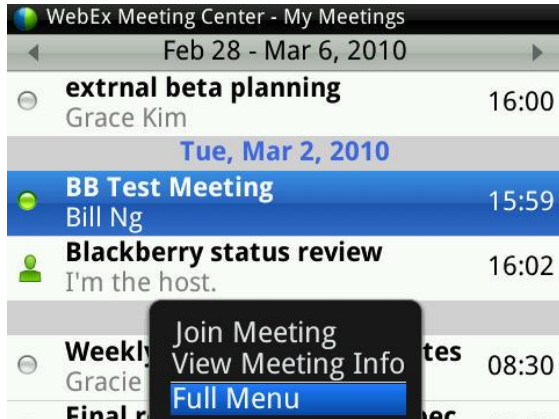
WebEx Meeting Center - My Meetings
Feb 28 - Mar 6, 2010

extrnal beta planning
Grace Kim
16:00

Tue, Mar 2, 2010

BB Test Meeting
Bill Ng
15:59

Blackberry status review
I'm the host.
16:02

Weekly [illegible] tes
Gracie
08:30

Final r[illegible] pec

Join Meeting
View Meeting Info
Full Menu